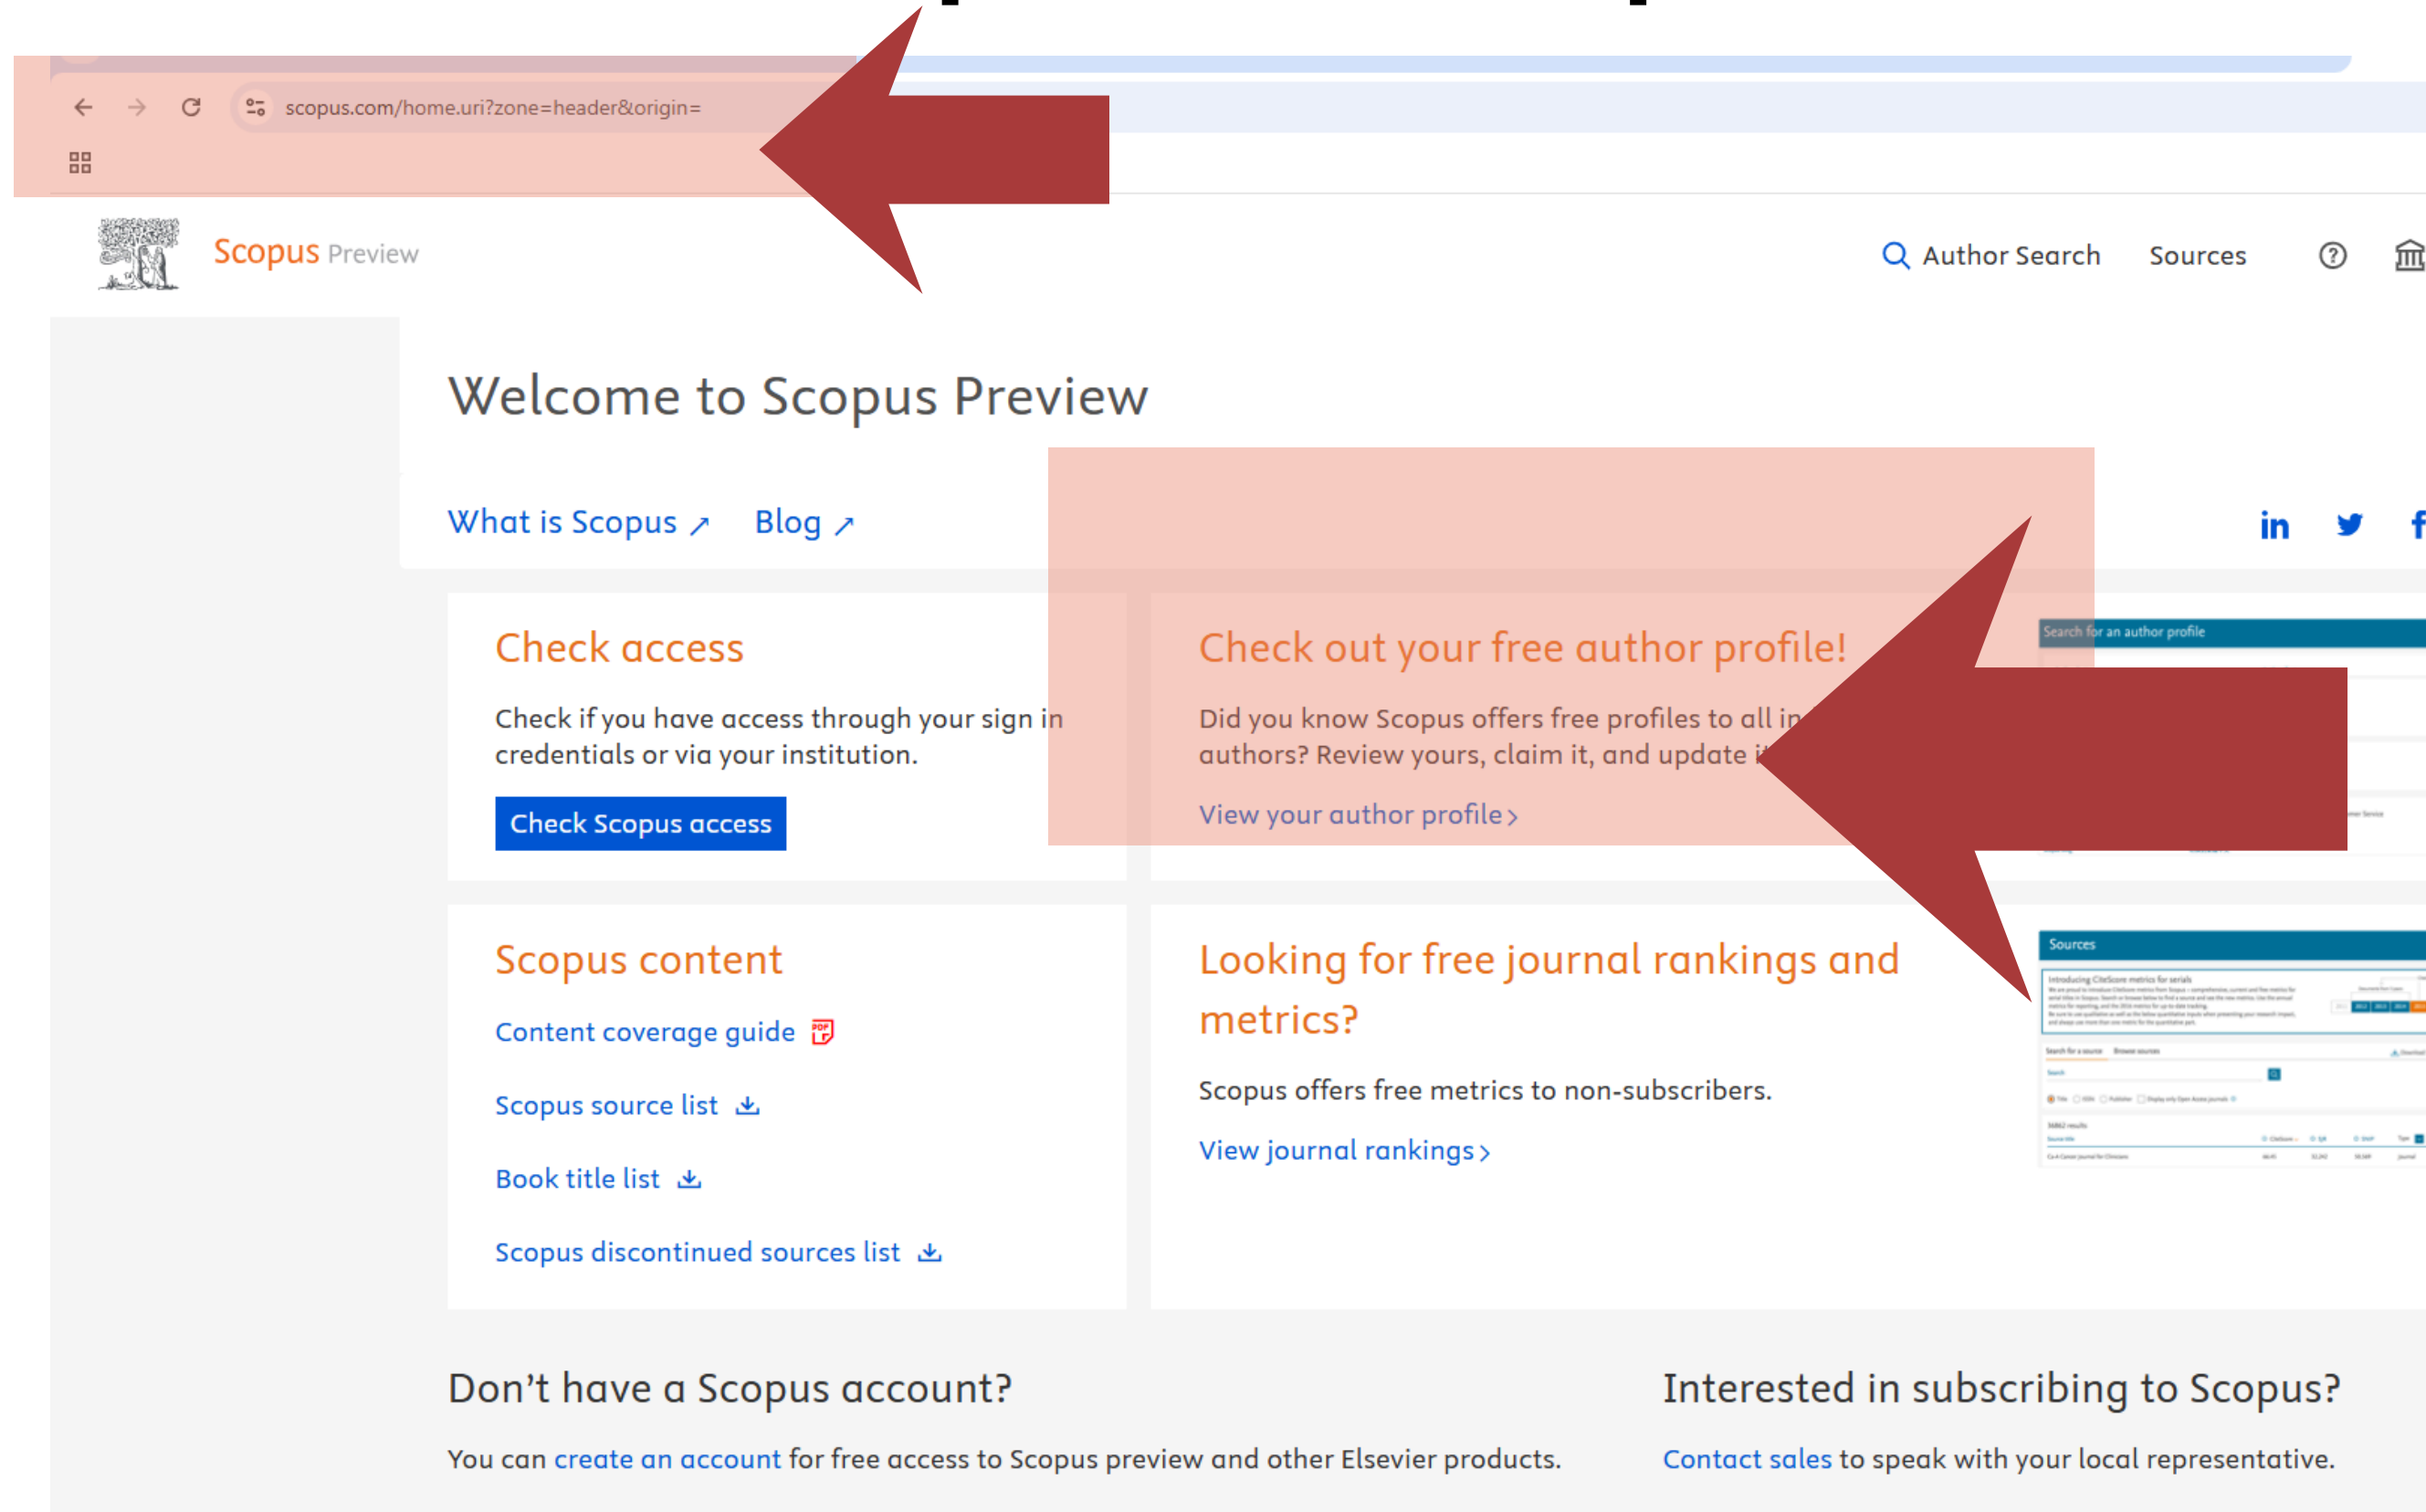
scopus.com/home.uri?zone=header&origin=

Scopus Preview

Author Search Sources

Welcome to Scopus Preview

What is Scopus ↗ Blog ↗

Check access

Check if you have access through your sign in credentials or via your institution.

Check Scopus access

Check out your free author profile!

Did you know Scopus offers free profiles to all in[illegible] authors? Review yours, claim it, and update i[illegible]

View your author profile >

Search for an author profile

Scopus content

Content coverage guide

Scopus source list

Book title list

Scopus discontinued sources list

Looking for free journal rankings and metrics?

Scopus offers free metrics to non-subscribers.

View journal rankings >

Sources

Don't have a Scopus account?

You can create an account for free access to Scopus preview and other Elsevier products.

Interested in subscribing to Scopus?

Contact sales to speak with your local representative.